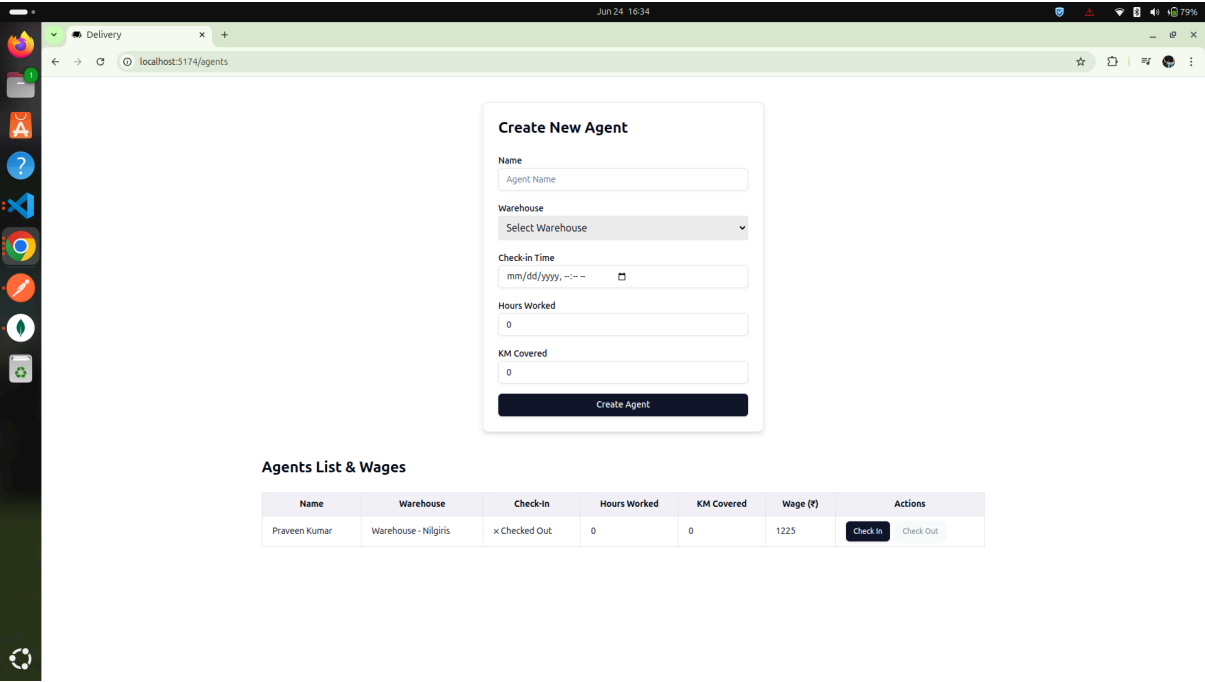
Jun 24 16:34

79%

Delivery

localhost:5174/agents

1

Create New Agent

Name

Agent Name

Warehouse

Select Warehouse

Check-in Time

mm/dd/yyyy, --:-- --

Hours Worked

0

KM Covered

0

Create Agent

Agents List & Wages

| Name | Warehouse | Check-In | Hours Worked | KM Covered | Wage (₹) | Actions |
|---|---|---|---|---|---|---|
| Praveen Kumar | Warehouse - Nilgiris | × Checked Out | 0 | 0 | 1225 | Check In Check Out |